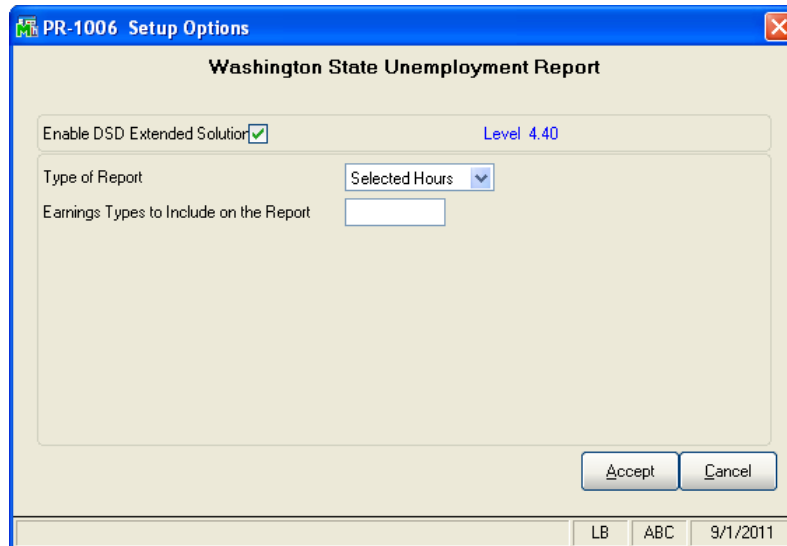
PR-1006 Setup Options

Washington State Unemployment Report

Enable DSD Extended Solution

Level 4.40

Type of Report

Selected Hours

Earnings Types to Include on the Report

Accept

Cancel

LB

ABC

9/1/2011